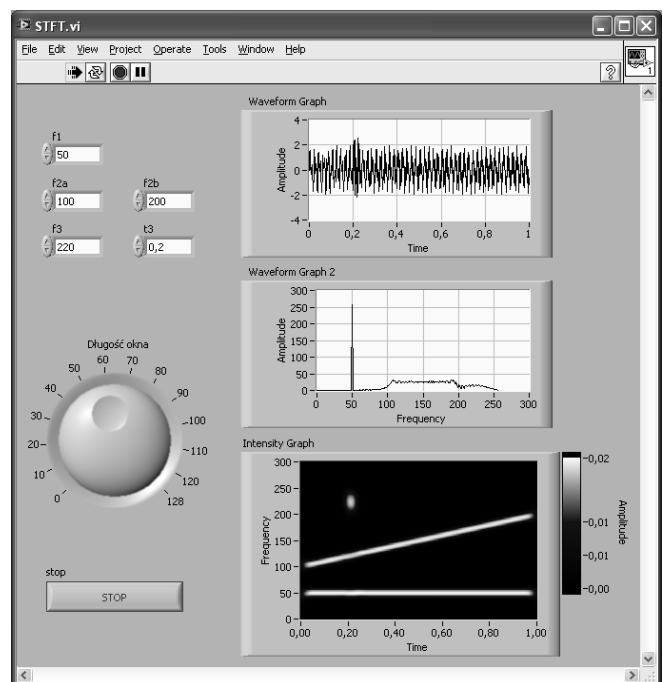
STFT.vi

File Edit View Project Operate Tools Window Help

f1
50

f2a
100

f2b
200

f3
220

t3
0,2

Długość okna
0 10 20 30 40 50 60 70 80 90 100 110 120 128

stop
STOP

Waveform Graph
Amplitude
4
2
0
-2
-4
0 0,2 0,4 0,6 0,8 1
Time

Waveform Graph 2
Amplitude
300
250
200
150
100
50
0
0 50 100 150 200 250 300
Frequency

Intensity Graph
Frequency
300
250
200
150
100
50
0
0,00 0,20 0,40 0,60 0,80 1,00
Time

Amplitude
0,02
0,01
0,01
0,00